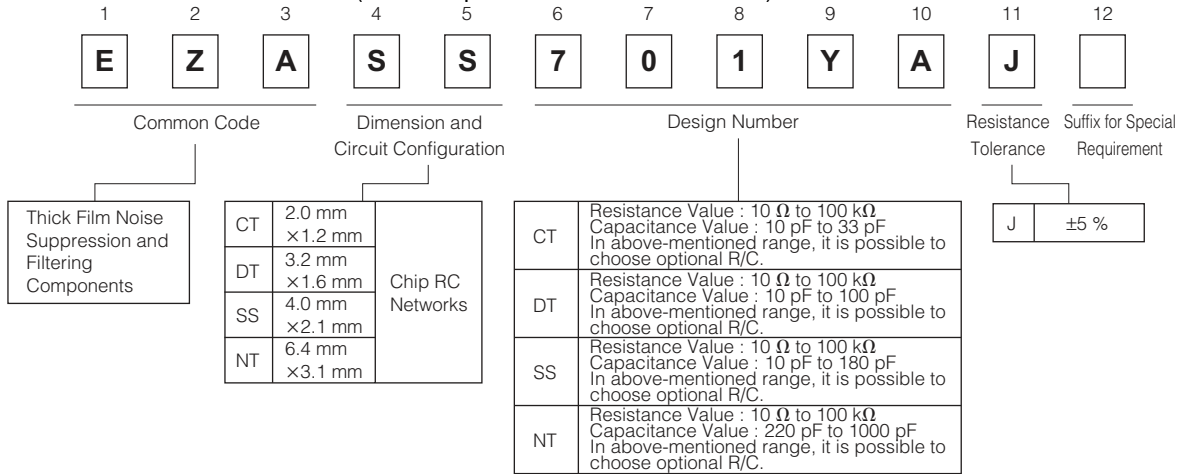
| 1 | 2 | 3 | 4 | 5 | 6 | 7 | 8 | 9 | 10 | 11 | 12 |
|---|---|---|---|---|---|---|---|---|---|---|---|
| E | Z | A | S | S | 7 | 0 | 1 | Y | A | J | |

Common Code

Dimension and Circuit Configuration

Design Number

Resistance Tolerance

Suffix for Special Requirement

Thick Film Noise Suppression and Filtering Components

| | | |
|---|---|---|
| CT | 2.0 mm ×1.2 mm | Chip RC Networks |
| DT | 3.2 mm ×1.6 mm | |
| SS | 4.0 mm ×2.1 mm | |
| NT | 6.4 mm ×3.1 mm | |

| | |
|---|---|
| CT | Resistance Value : 10 $\Omega$ to 100 k$\Omega$ Capacitance Value : 10 pF to 33 pF In above-mentioned range, it is possible to choose optional R/C. |
| DT | Resistance Value : 10 $\Omega$ to 100 k$\Omega$ Capacitance Value : 10 pF to 100 pF In above-mentioned range, it is possible to choose optional R/C. |
| SS | Resistance Value : 10 $\Omega$ to 100 k$\Omega$ Capacitance Value : 10 pF to 180 pF In above-mentioned range, it is possible to choose optional R/C. |
| NT | Resistance Value : 10 $\Omega$ to 100 k$\Omega$ Capacitance Value : 220 pF to 1000 pF In above-mentioned range, it is possible to choose optional R/C. |

| | |
|---|---|
| J | ±5 % |